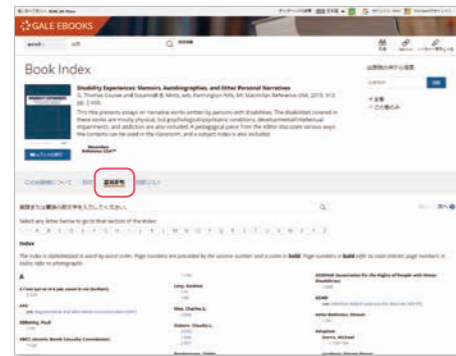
GALE EBOOKS

Book Index

Disability Experiences: Memoirs, Autobiographies, and Other Personal Narratives

G. Thomas Couser and Susannah B. Mintz, eds. Farmington Hills, MI: Macmillan Reference USA, 2019.

This title presents essays on narrative works written by persons with disabilities. The disabilities covered in these works are mostly physical, but psychological/psychiatric conditions, developmental/intellectual impairments, and addictions are also included. A pedagogical piece from the editor discusses various ways the contents can be used in the classroom, and a subject index is also included.

索引

Index

The index is alphabetized in word-by-word order. Page numbers are preceded by the volume number and a colon in bold. Page numbers in bold refer to main entries; page numbers in italics refer to photographs.

A

A B C D E F G H I J K L M N O P Q R S T U V W X Y Z